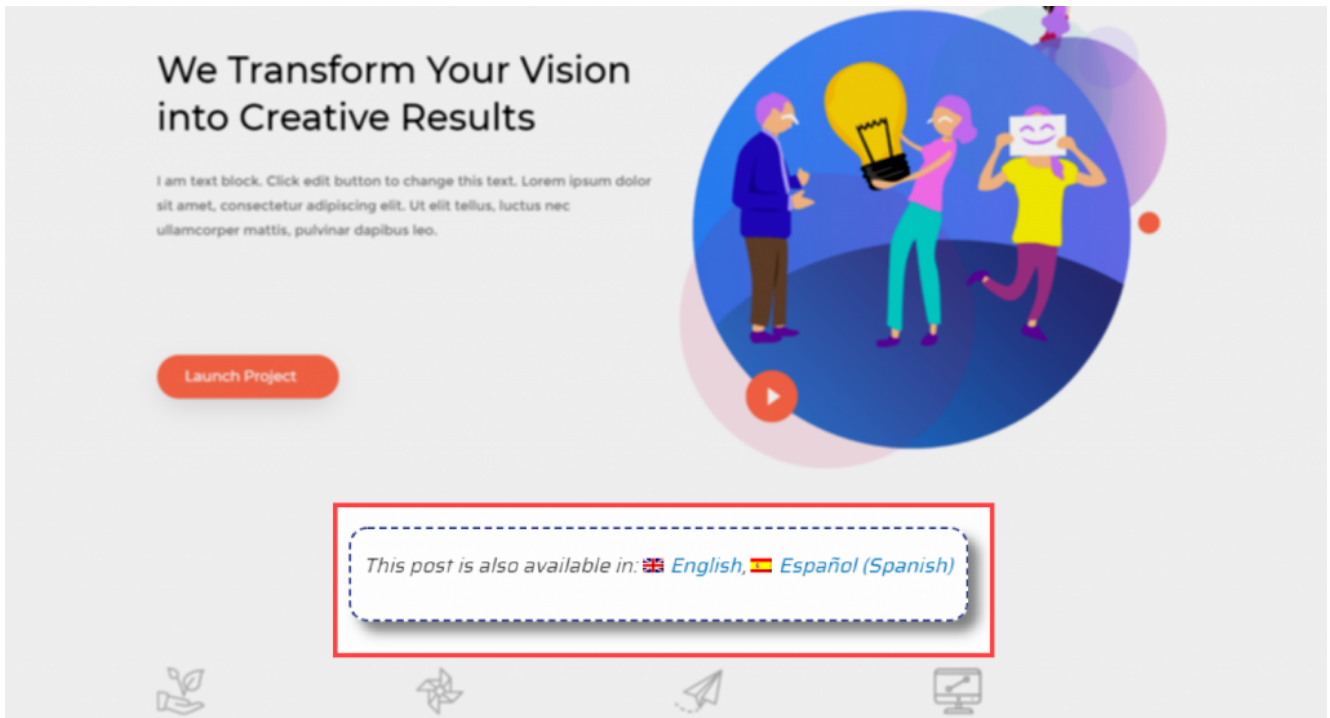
We Transform Your Vision into Creative Results

I am text block. Click edit button to change this text. Lorem ipsum dolor sit amet, consectetur adipiscing elit. Ut elit tellus, luctus nec ullamcorper mattis, pulvinar dapibus leo.

Launch Project

This post is also available in: English, Español (Spanish)